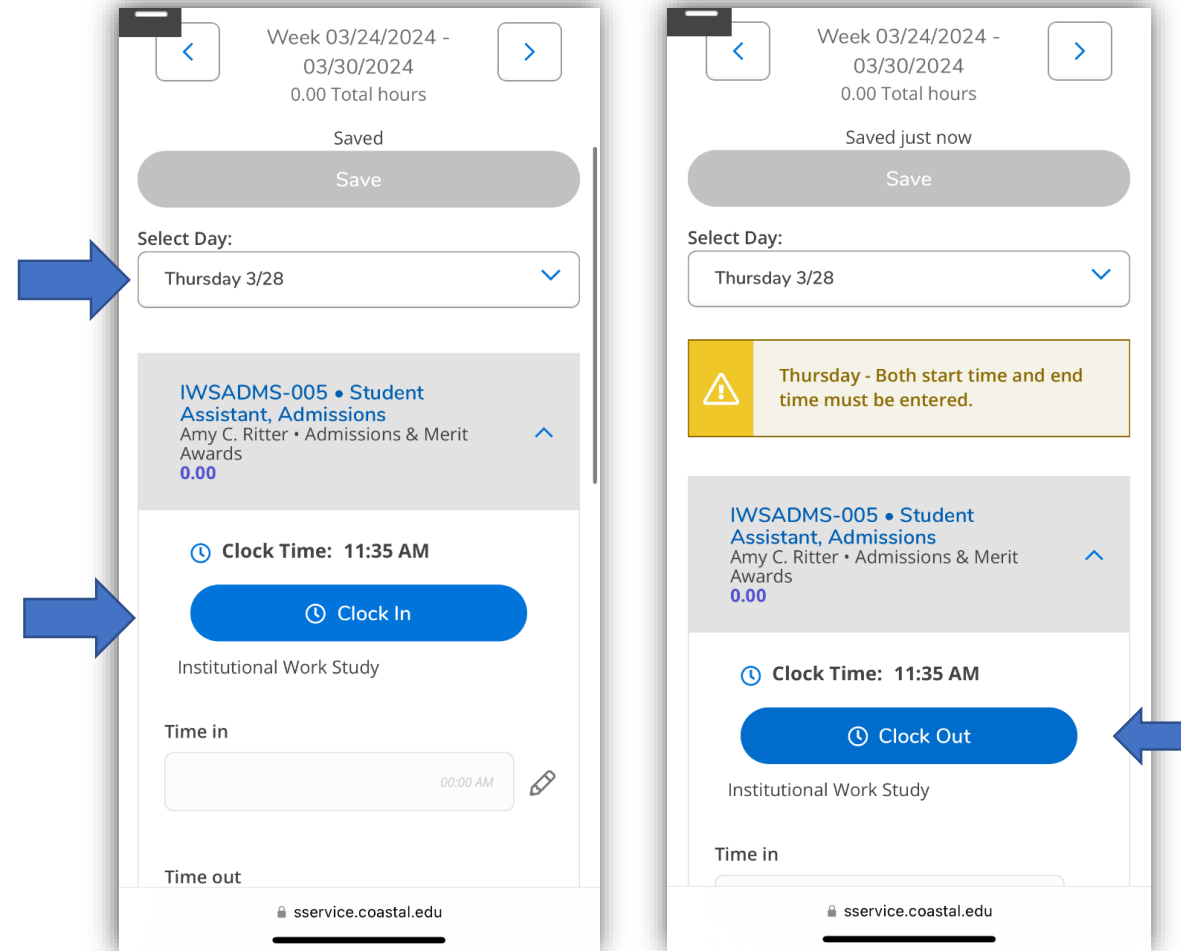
Week 03/24/2024 - 03/30/2024
0.00 Total hours

Saved

Save

Select Day:

Thursday 3/28

IWSADMS-005 • Student Assistant, Admissions
Amy C. Ritter • Admissions & Merit Awards
0.00

Clock Time: 11:35 AM

Clock In

Institutional Work Study

Time in

00:00 AM

Time out

sservice.coastal.edu

Week 03/24/2024 - 03/30/2024
0.00 Total hours

Saved just now

Save

Select Day:

Thursday 3/28

Thursday - Both start time and end time must be entered.

IWSADMS-005 • Student Assistant, Admissions
Amy C. Ritter • Admissions & Merit Awards
0.00

Clock Time: 11:35 AM

Clock Out

Institutional Work Study

Time in

sservice.coastal.edu